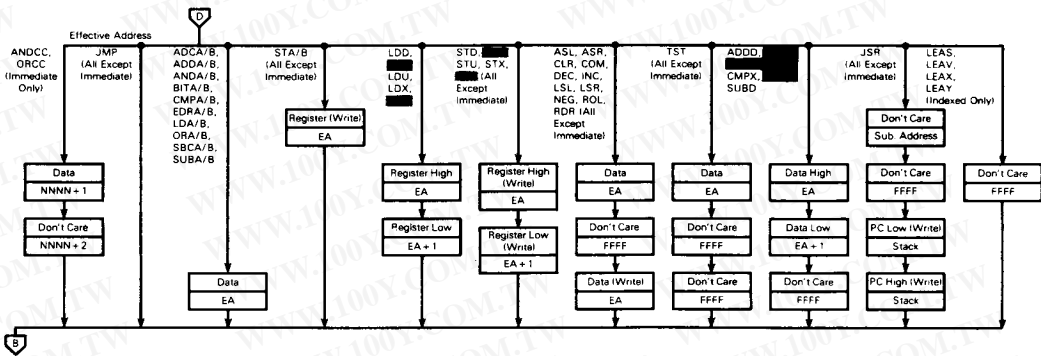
D

Effective Address

ANDCC, ORCC (Immediate Only)

JMP (All Except Immediate)

ADCA/B, ADDA/B, ANDA/B, BITA/B, CMPA/B, EORA/B, LDA/B, ORA/B, SBCA/B, SUBA/B

STA/B (All Except Immediate)

LDD, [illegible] LDU, LDX, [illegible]

STD, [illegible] STU, STX, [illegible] (All Except Immediate)

ASL, ASR, CLR, COM, DEC, INC, LSL, LSR, NEG, ROL, ROR (All Except Immediate)

TST (All Except Immediate)

ADDD, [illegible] CMPX, SUBD

JSR (All Except Immediate)

LEAS, LEAU, LEAX, LEAY (Indexed Only)

Data
NNNN + 1

Don't Care
NNNN + 2

Data
EA

Register (Write)
EA

Register High
EA

Register Low
EA + 1

Register High (Write)
EA

Register Low (Write)
EA + 1

Data
EA

Don't Care
FFFF

Data (Write)
EA

Data
EA

Don't Care
FFFF

Don't Care
FFFF

Data High
EA

Data Low
EA + 1

Don't Care
FFFF

Don't Care
Sub Address

Don't Care
FFFF

PC Low (Write)
Stack

PC High (Write)
Stack

Don't Care
FFFF

B

WWW.100Y.COM.TW